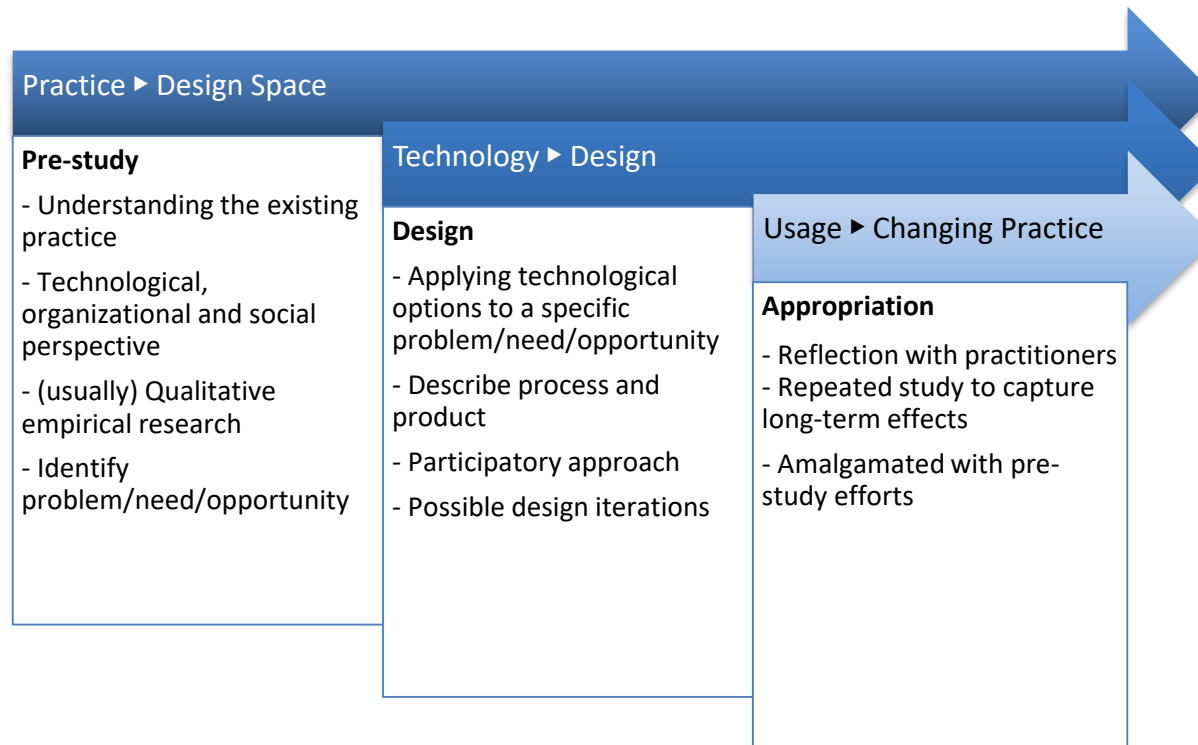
Practice ▸ Design Space

Pre-study

- Understanding the existing practice

- Technological, organizational and social perspective

- (usually) Qualitative empirical research

- Identify problem/need/opportunity

Technology ▸ Design

Design

- Applying technological options to a specific problem/need/opportunity

- Describe process and product

- Participatory approach

- Possible design iterations

Usage ▸ Changing Practice

Appropriation

- Reflection with practitioners
- Repeated study to capture long-term effects

- Amalgamated with pre-study efforts